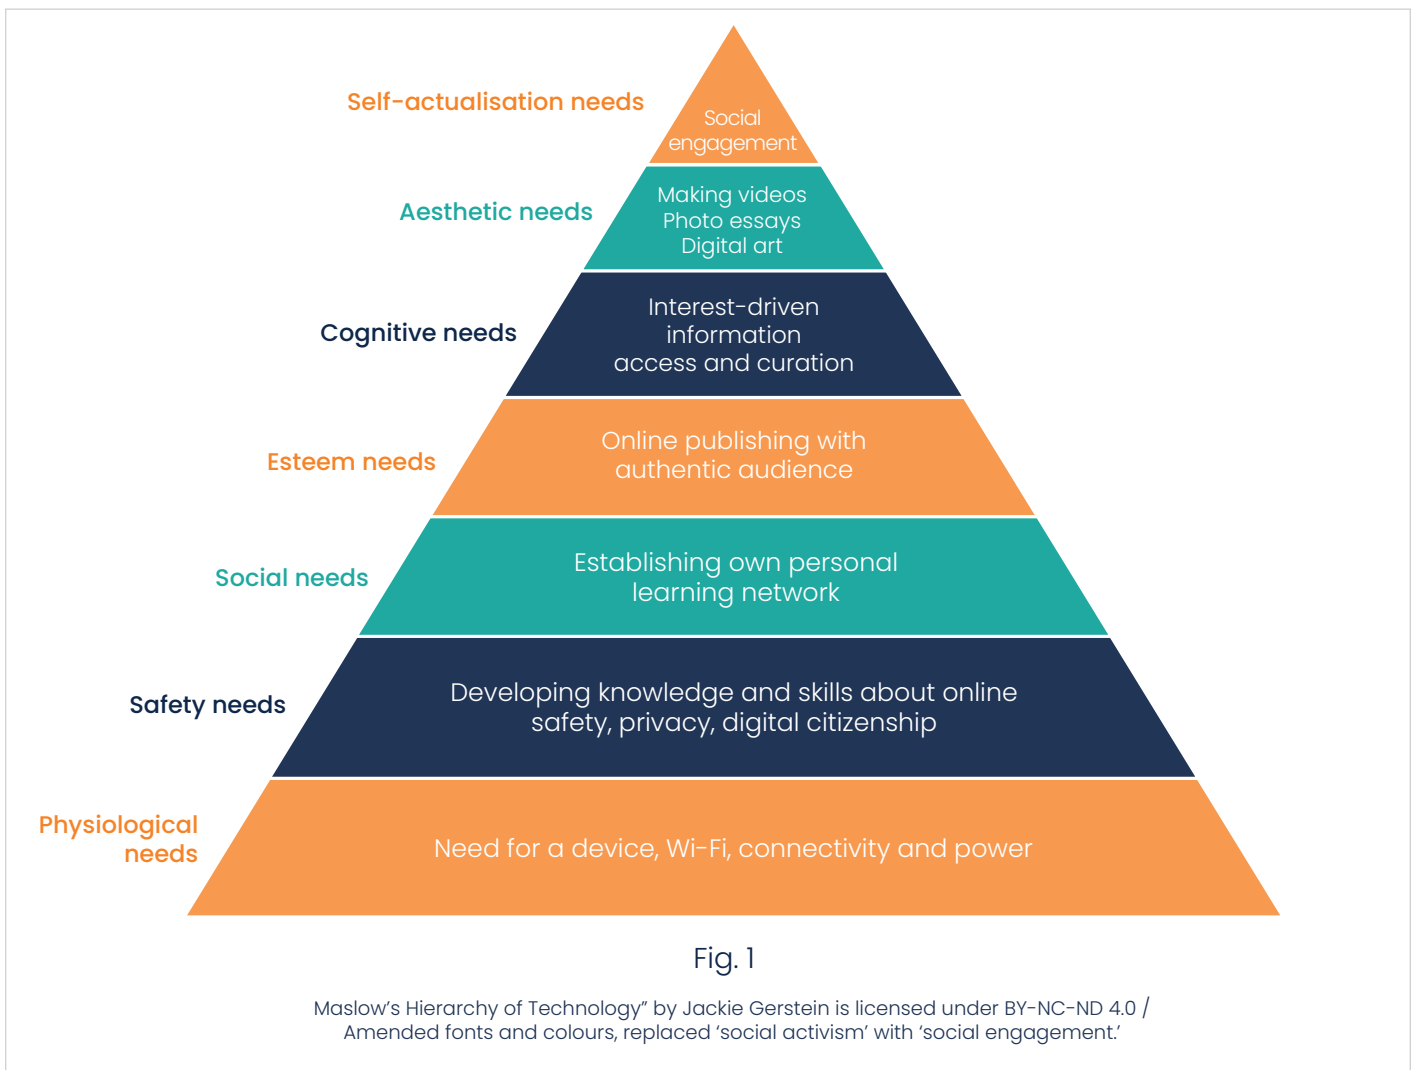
Self-actualisation needs

Social engagement

Aesthetic needs

Making videos
Photo essays
Digital art

Cognitive needs

Interest-driven information access and curation

Esteem needs

Online publishing with authentic audience

Social needs

Establishing own personal learning network

Safety needs

Developing knowledge and skills about online safety, privacy, digital citizenship

Physiological needs

Need for a device, Wi-Fi, connectivity and power

Fig. 1

Maslow's Hierarchy of Technology" by Jackie Gerstein is licensed under BY-NC-ND 4.0 / Amended fonts and colours, replaced 'social activism' with 'social engagement.'